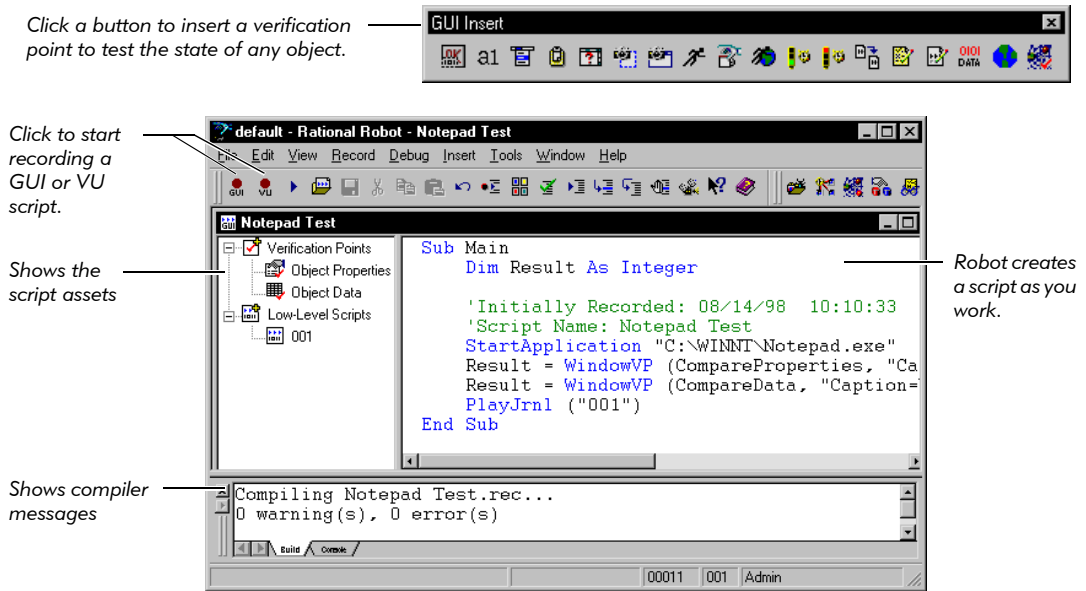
Click a button to insert a verification point to test the state of any object.

GUI Insert

a1

0101 DATA

Click to start recording a GUI or VU script.

default - Rational Robot - Notepad Test

File Edit View Record Debug Insert Tools Window Help

GUI VU

Notepad Test

Shows the script assets

Verification Points
Object Properties
Object Data
Low-Level Scripts
001

Sub Main
    Dim Result As Integer

    'Initially Recorded: 08/14/98  10:10:33
    'Script Name: Notepad Test
    StartApplication "C:\WINNT\Notepad.exe"
    Result = WindowVP (CompareProperties, "Ca
    Result = WindowVP (CompareData, "Caption=
    PlayJrnl ("001")
End Sub

Robot creates a script as you work.

Shows compiler messages

Compiling Notepad Test.rec...
0 warning(s), 0 error(s)

Build Console

00011 001 Admin